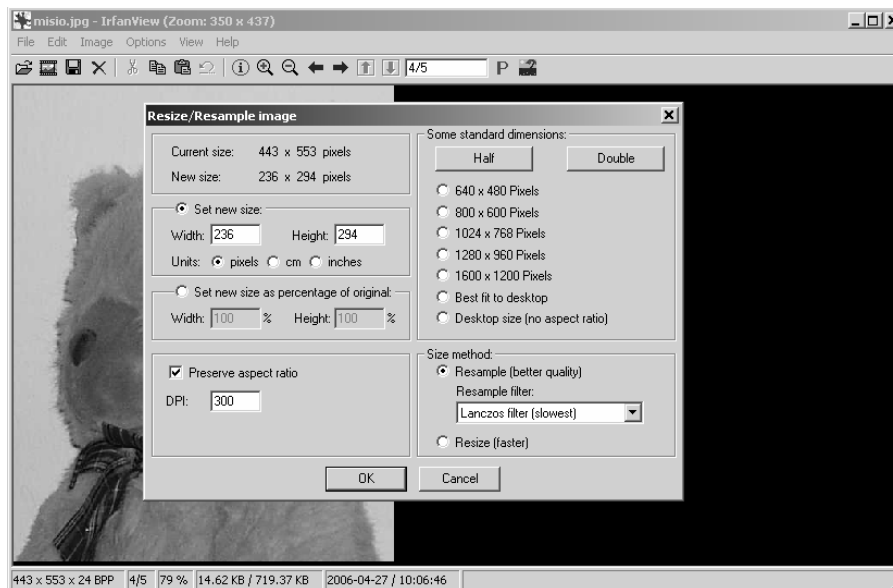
misio.jpg - IrfanView (Zoom: 350 x 437)

File Edit Image Options View Help

4/5 P

Resize/Resample image

Current size: 443 x 553 pixels
New size: 236 x 294 pixels

Set new size:
Width: 236 Height: 294
Units: pixels cm inches

Set new size as percentage of original:
Width: 100 % Height: 100 %

Preserve aspect ratio
DPI: 300

Some standard dimensions:
Half Double
640 x 480 Pixels
800 x 600 Pixels
1024 x 768 Pixels
1280 x 960 Pixels
1600 x 1200 Pixels
Best fit to desktop
Desktop size (no aspect ratio)

Size method:
Resample (better quality)
Resample filter:
Lanczos filter (slowest)
Resize (faster)

OK Cancel

443 x 553 x 24 BPP 4/5 79 % 14.62 KB / 719.37 KB 2006-04-27 / 10:06:46